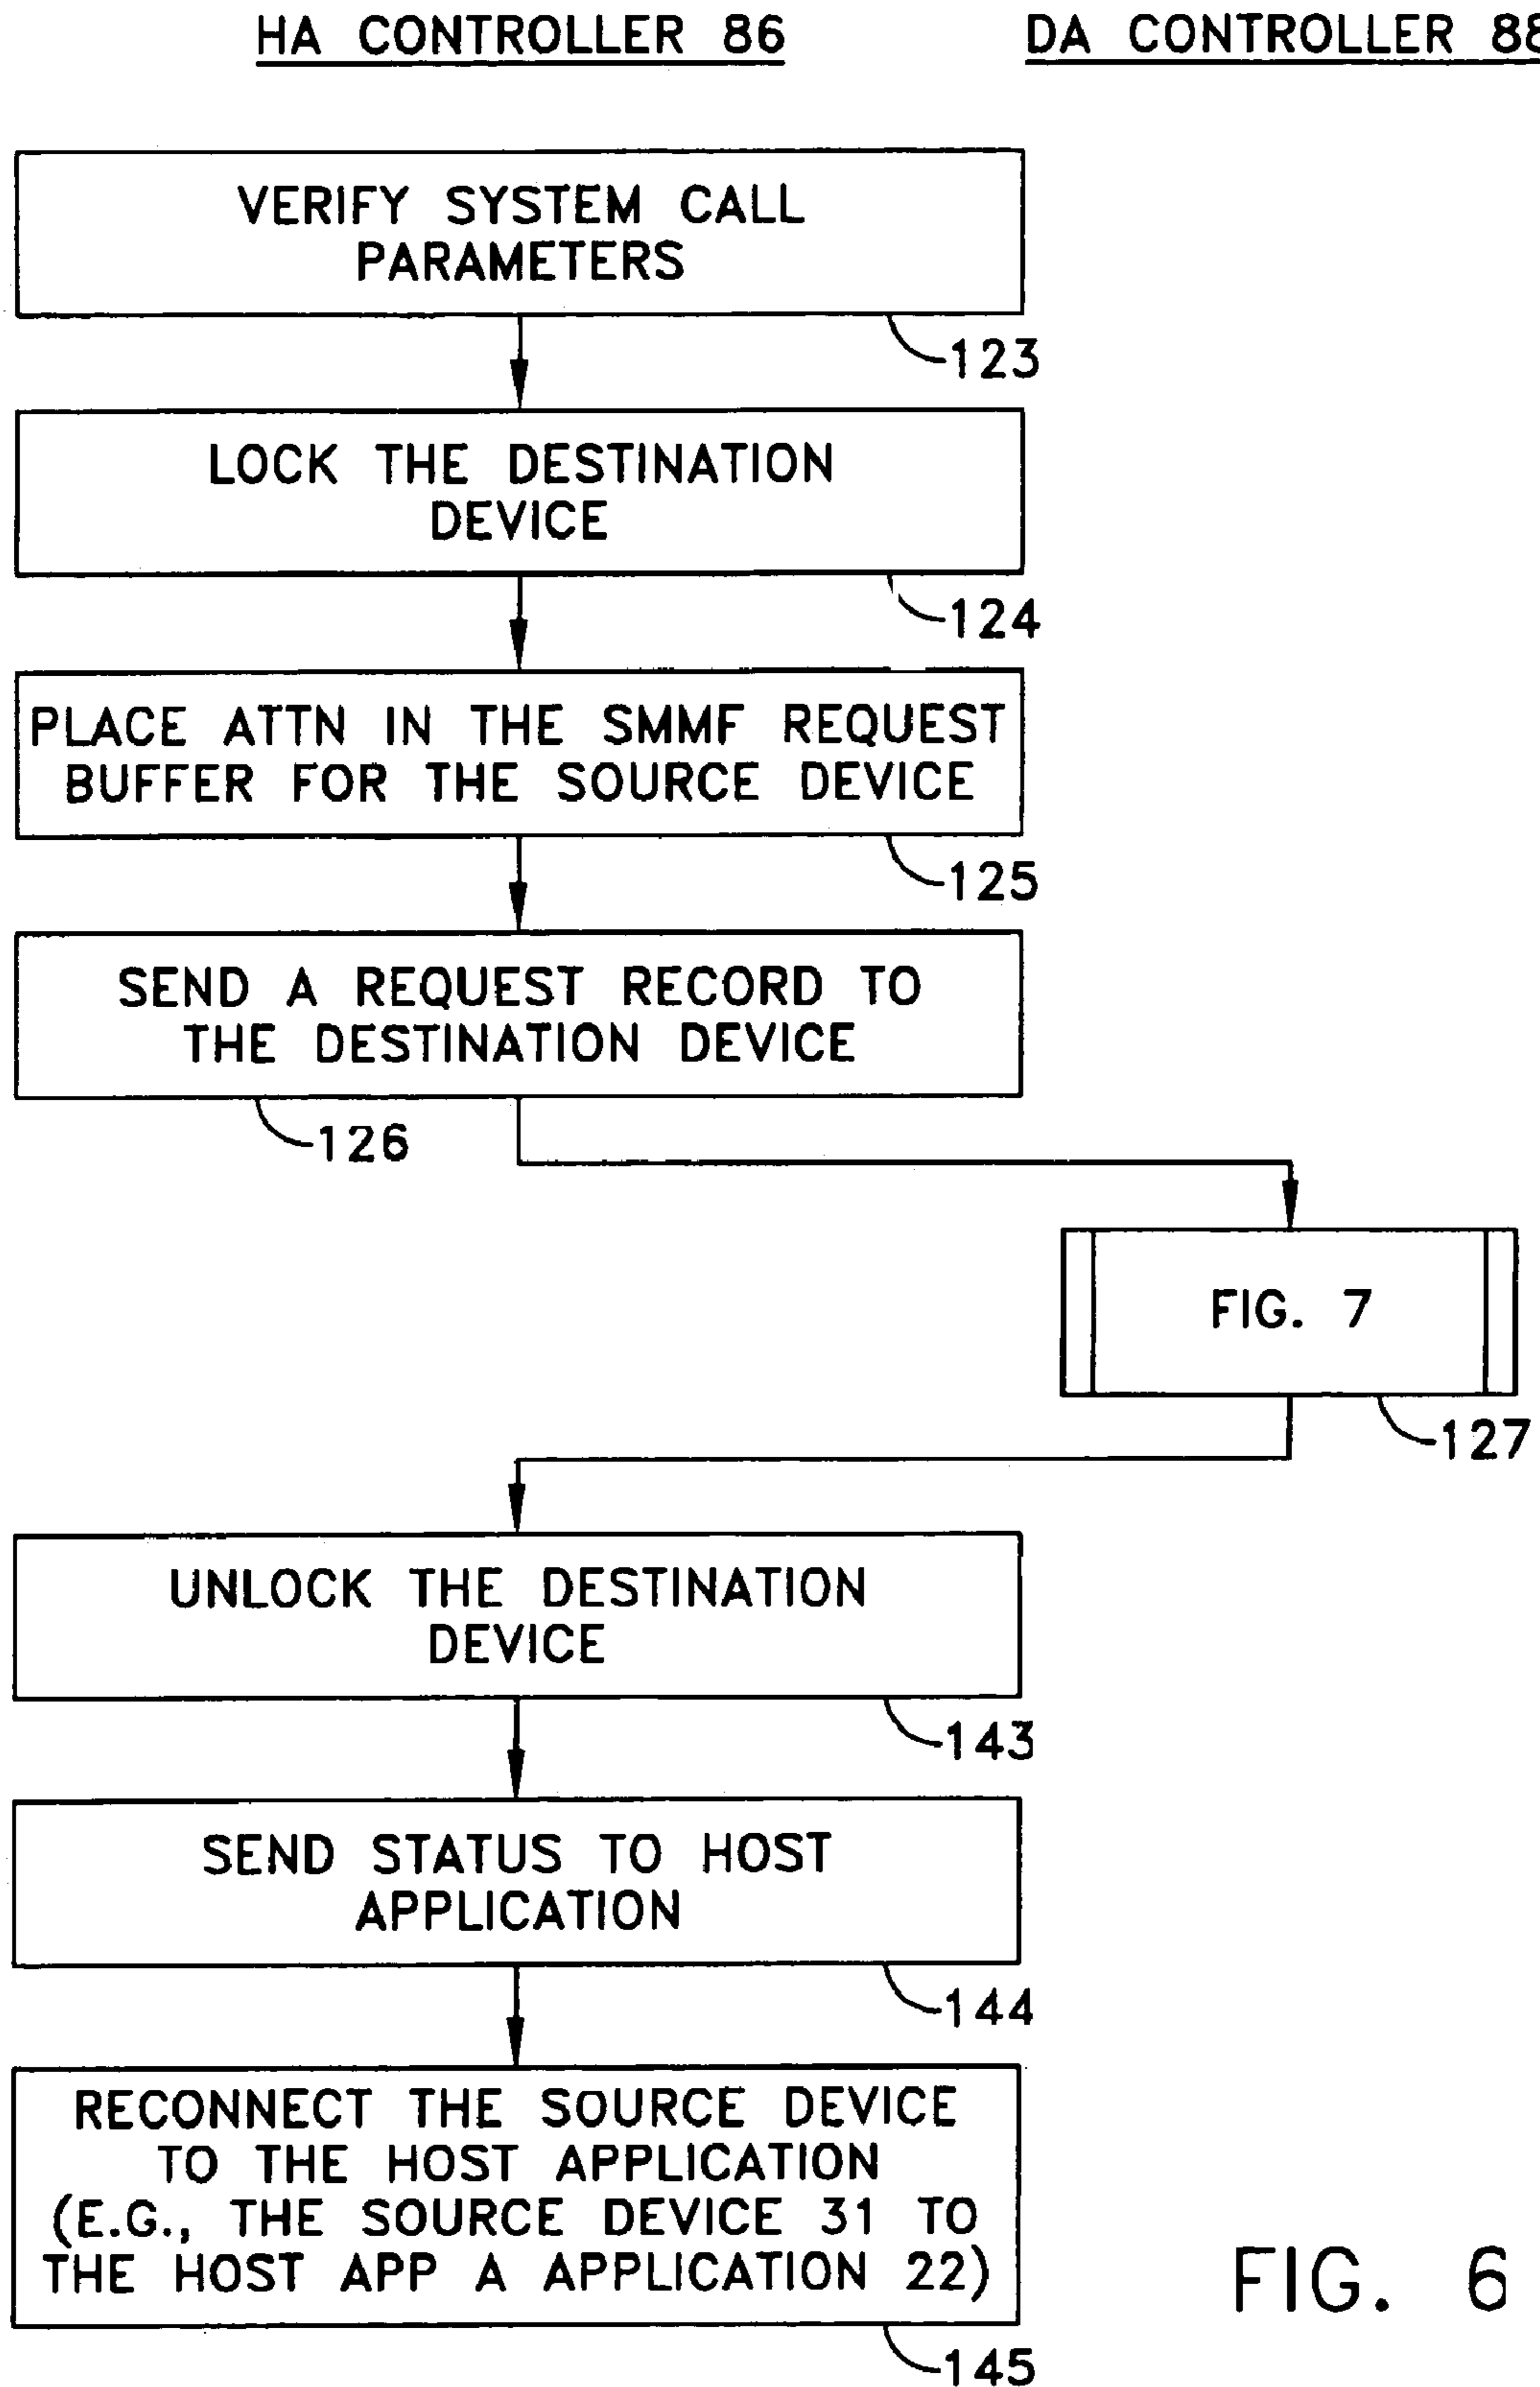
HA CONTROLLER 86

DA CONTROLLER 8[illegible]

VERIFY SYSTEM CALL PARAMETERS

123

LOCK THE DESTINATION DEVICE

124

PLACE ATTN IN THE SMMF REQUEST BUFFER FOR THE SOURCE DEVICE

125

SEND A REQUEST RECORD TO THE DESTINATION DEVICE

126

FIG. 7

127

UNLOCK THE DESTINATION DEVICE

143

SEND STATUS TO HOST APPLICATION

144

RECONNECT THE SOURCE DEVICE TO THE HOST APPLICATION (E.G., THE SOURCE DEVICE 31 TO THE HOST APP A APPLICATION 22)

145

FIG. 6